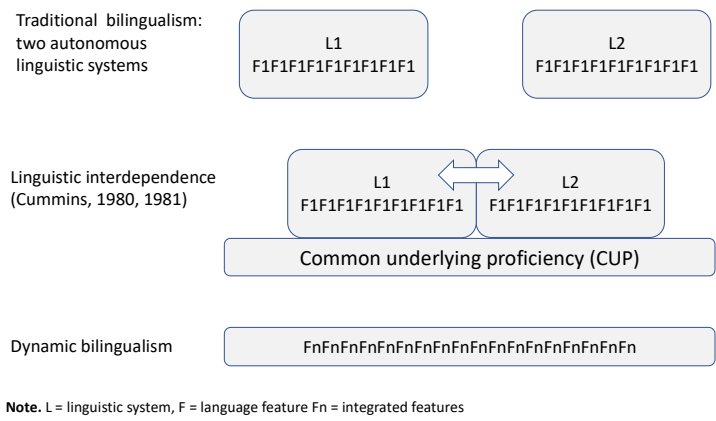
Traditional bilingualism: two autonomous linguistic systems

L1
F1F1F1F1F1F1F1F1F1

L2
F1F1F1F1F1F1F1F1F1

Linguistic interdependence (Cummins, 1980, 1981)

L1
F1F1F1F1F1F1F1F1F1

L2
F1F1F1F1F1F1F1F1F1

Common underlying proficiency (CUP)

Dynamic bilingualism

FnFnFnFnFnFnFnFnFnFnFnFnFnFnFnFnFn

**Note.** L = linguistic system, F = language feature Fn = integrated features